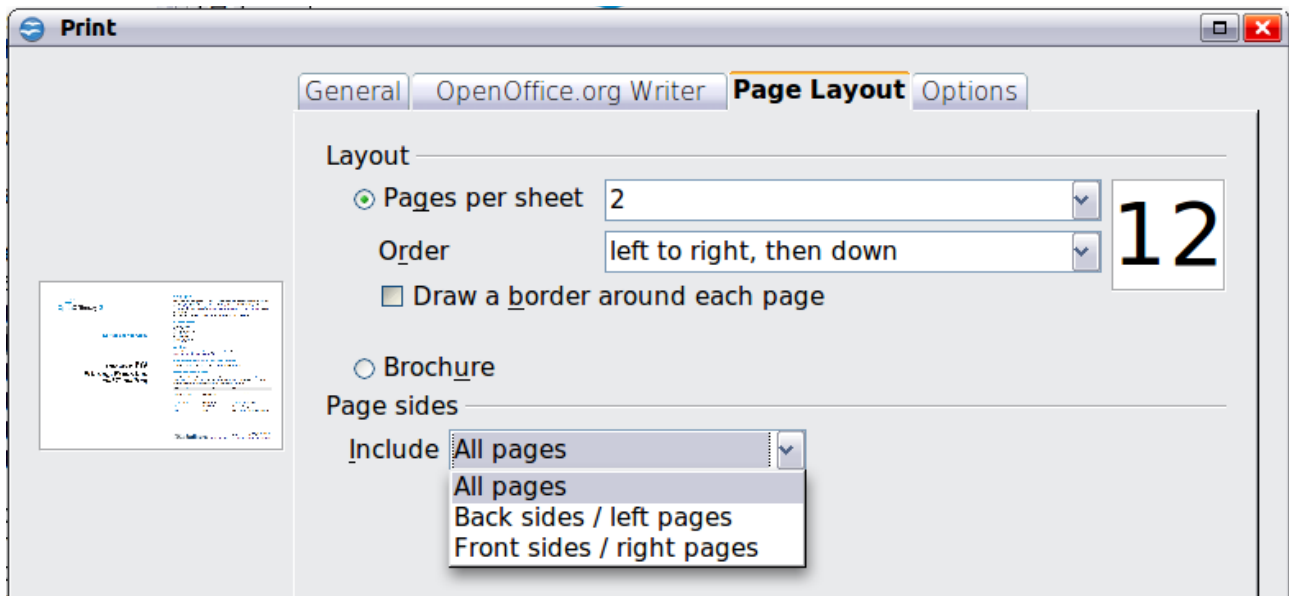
Print

General | OpenOffice.org Writer | Page Layout | Options

Layout

Pages per sheet 2

Order left to right, then down

12

Draw a border around each page

Brochure

Page sides

Include All pages

All pages
Back sides / left pages
Front sides / right pages